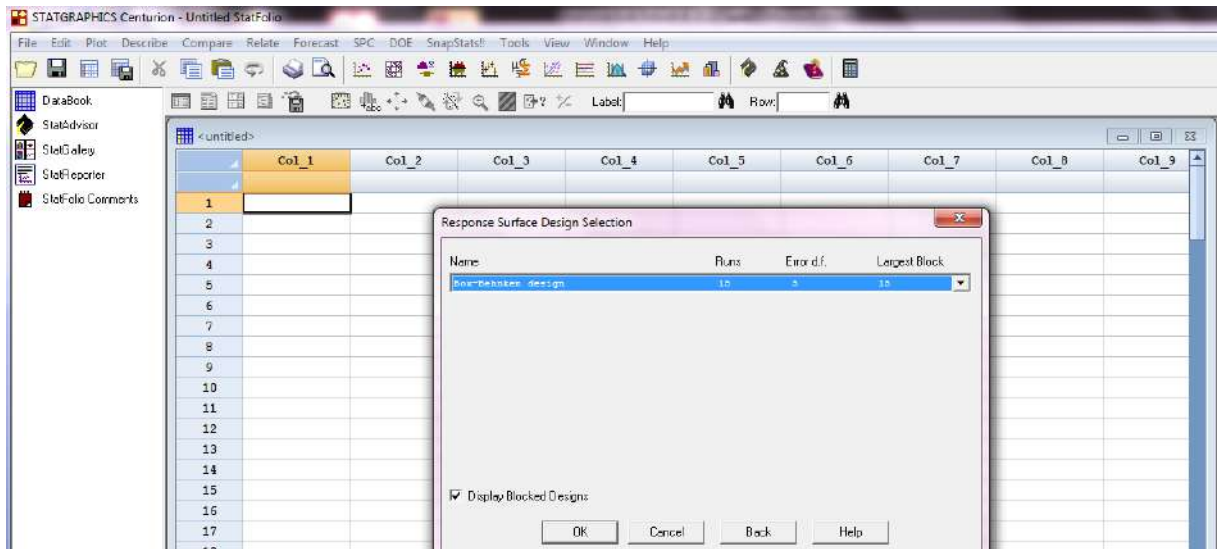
STATGRAPHICS Centurion - Untitled StatFolio

File Edit Plot Describe Compare Relate Forecast SPC DOE SnapStats!! Tools View Window Help

DataBook
StatAdvisor
StatGallery
StatReporter
StatFolio Comments

Label: Row:

<untitled>

| | Col_1 | Col_2 | Col_3 | Col_4 | Col_5 | Col_6 | Col_7 | Col_8 | Col_9 |
|---|---|---|---|---|---|---|---|---|---|
| 1 | | | | | | | | | |
| 2 | | | | | | | | | |
| 3 | | | | | | | | | |
| 4 | | | | | | | | | |
| 5 | | | | | | | | | |
| 6 | | | | | | | | | |
| 7 | | | | | | | | | |
| 8 | | | | | | | | | |
| 9 | | | | | | | | | |
| 10 | | | | | | | | | |
| 11 | | | | | | | | | |
| 12 | | | | | | | | | |
| 13 | | | | | | | | | |
| 14 | | | | | | | | | |
| 15 | | | | | | | | | |
| 16 | | | | | | | | | |
| 17 | | | | | | | | | |

Response Surface Design Selection

| Name | Runs | Error d.f. | Largest Block |
|---|---|---|---|
| Box-Behnken design | 15 | 5 | 15 |

Display Blocked Designs

OK Cancel Back Help